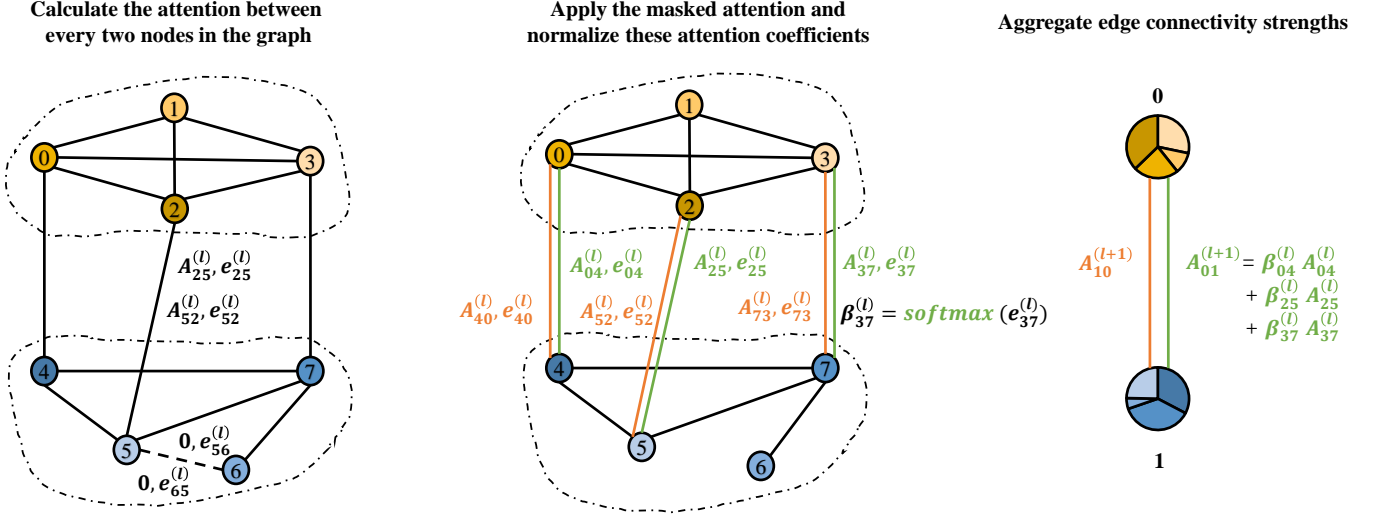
Calculate the attention between every two nodes in the graph

1
0
3
2
$A_{25}^{(l)}, e_{25}^{(l)}$
$A_{52}^{(l)}, e_{52}^{(l)}$
4
7
5
$0, e_{56}^{(l)}$
6
$0, e_{65}^{(l)}$

Apply the masked attention and normalize these attention coefficients

1
0
3
2
$A_{04}^{(l)}, e_{04}^{(l)}$
$A_{25}^{(l)}, e_{25}^{(l)}$
$A_{37}^{(l)}, e_{37}^{(l)}$
$A_{40}^{(l)}, e_{40}^{(l)}$
$A_{52}^{(l)}, e_{52}^{(l)}$
$A_{73}^{(l)}, e_{73}^{(l)}$
$\beta_{37}^{(l)} = softmax\ (e_{37}^{(l)})$
4
7
5
6

Aggregate edge connectivity strengths

0
$A_{10}^{(l+1)}$
$A_{01}^{(l+1)} = \beta_{04}^{(l)} A_{04}^{(l)} + \beta_{25}^{(l)} A_{25}^{(l)} + \beta_{37}^{(l)} A_{37}^{(l)}$
1